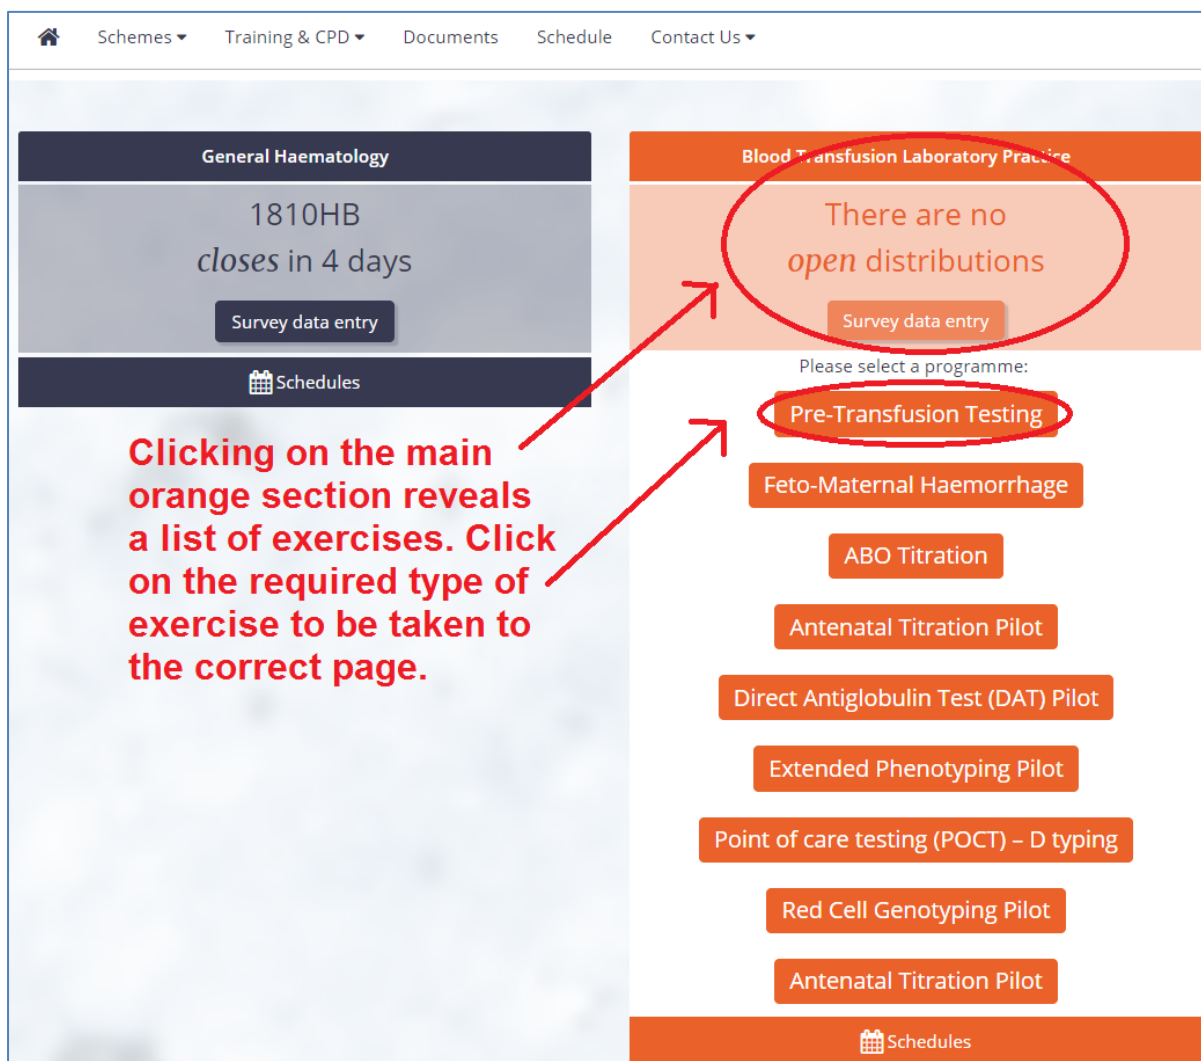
Schemes ▾ Training & CPD ▾ Documents Schedule Contact Us ▾

General Haematology

1810HB
*closes* in 4 days

Survey data entry

Schedules

Clicking on the main orange section reveals a list of exercises. Click on the required type of exercise to be taken to the correct page.

Blood Transfusion Laboratory Practice

There are no *open* distributions

Survey data entry

Please select a programme:

Pre-Transfusion Testing

Feto-Maternal Haemorrhage

ABO Titration

Antenatal Titration Pilot

Direct Antiglobulin Test (DAT) Pilot

Extended Phenotyping Pilot

Point of care testing (POCT) – D typing

Red Cell Genotyping Pilot

Antenatal Titration Pilot

Schedules